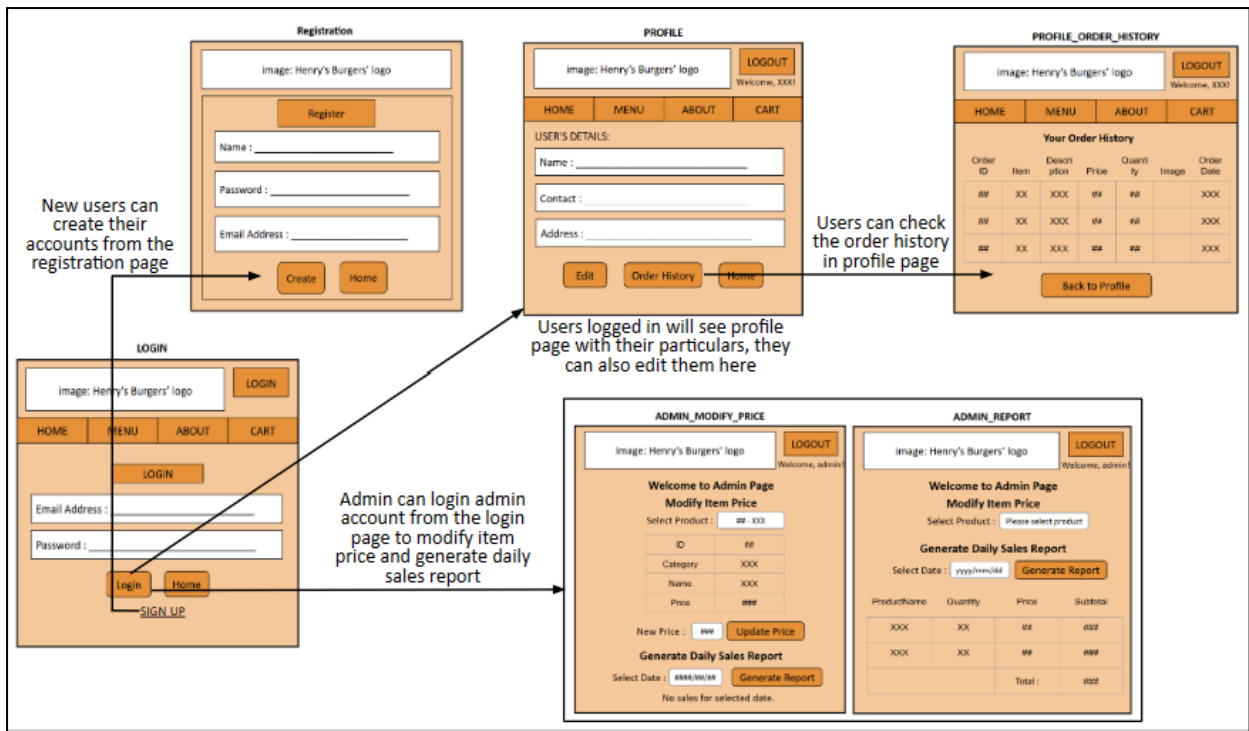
Registration

image: Henry's Burgers' logo

Register

Name : ____________________

Password : ____________________

Email Address : ____________________

Create Home

New users can create their accounts from the registration page

PROFILE

image: Henry's Burgers' logo

LOGOUT
Welcome, XXX!

HOME MENU ABOUT CART

USER'S DETAILS:

Name : ____________________

Contact : ____________________

Address : ____________________

Edit Order History Home

Users logged in will see profile page with their particulars, they can also edit them here

PROFILE_ORDER_HISTORY

image: Henry's Burgers' logo

LOGOUT
Welcome, XXX!

HOME MENU ABOUT CART

Your Order History

| Order ID | Item | Description | Price | Quantity | Image | Order Date |
|---|---|---|---|---|---|---|
| ## | XX | XXX | ## | ## | | XXX |
| ## | XX | XXX | ## | ## | | XXX |
| ## | XX | XXX | ## | ## | | XXX |

Back to Profile

Users can check the order history in profile page

LOGIN

image: Henry's Burgers' logo

LOGIN

HOME MENU ABOUT CART

LOGIN

Email Address : ____________________

Password : ____________________

Login Home

SIGN UP

Admin can login admin account from the login page to modify item price and generate daily sales report

ADMIN_MODIFY_PRICE

image: Henry's Burgers' logo

LOGOUT
Welcome, admin!

Welcome to Admin Page
Modify Item Price

Select Product : ## - XXX

| ID | ## |
|---|---|
| Category | XXX |
| Name | XXX |
| Price | ### |

New Price : ### Update Price

Generate Daily Sales Report

Select Date : ####/##/## Generate Report

No sales for selected date.

ADMIN_REPORT

image: Henry's Burgers' logo

LOGOUT
Welcome, admin!

Welcome to Admin Page
Modify Item Price

Select Product : Please select product

Generate Daily Sales Report

Select Date : yyyy/mm/dd Generate Report

| ProductName | Quantity | Price | Subtotal |
|---|---|---|---|
| XXX | XX | ## | ### |
| XXX | XX | ## | ### |
| | | Total : | ### |